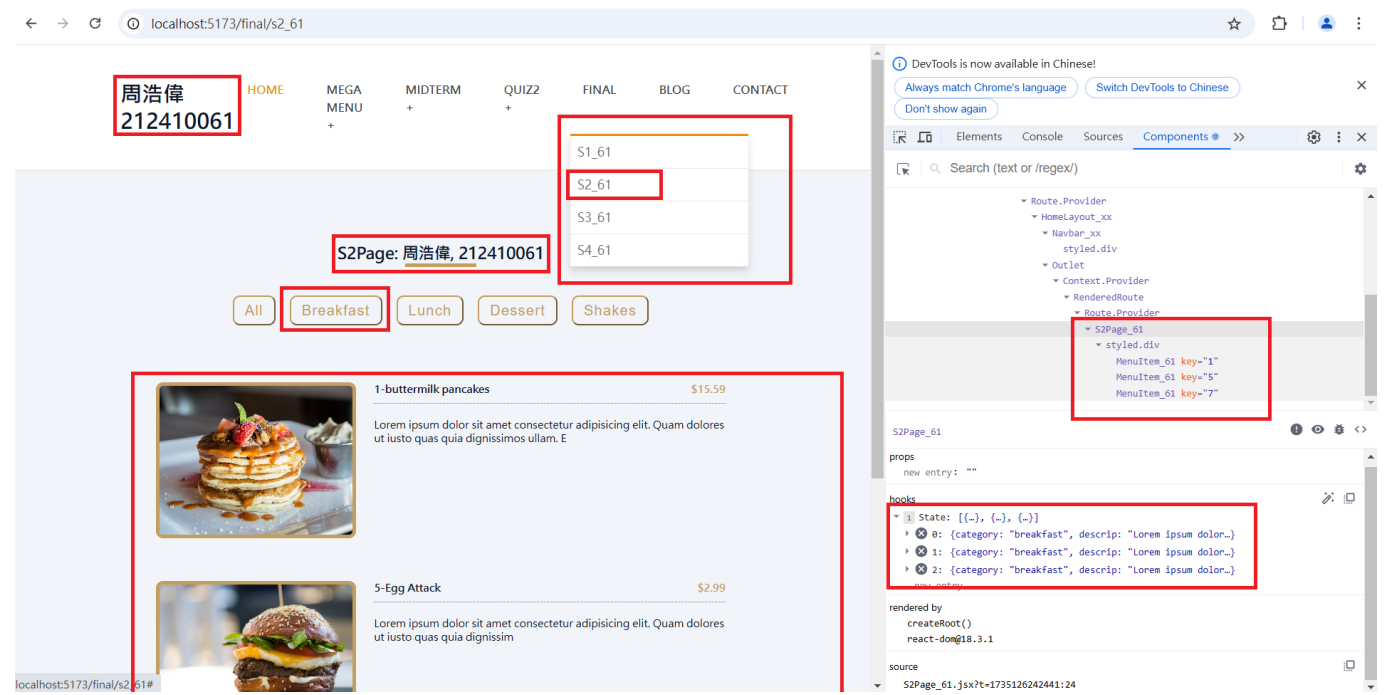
localhost:5173/final/s2_61

周浩偉
212410061

HOME
MEGA MENU +
MIDTERM +
QUIZ2 +
FINAL
BLOG
CONTACT

S1_61
S2_61
S3_61
S4_61

S2Page: 周浩偉, 212410061

All
Breakfast
Lunch
Dessert
Shakes

1-buttermilk pancakes
$15.59
Lorem ipsum dolor sit amet consectetur adipisicing elit. Quam dolores ut iusto quas quia dignissimos ullam. E

5-Egg Attack
$2.99
Lorem ipsum dolor sit amet consectetur adipisicing elit. Quam dolores ut iusto quas quia dignissim

localhost:5173/final/s2_61#

DevTools is now available in Chinese!
Always match Chrome's language
Switch DevTools to Chinese
Don't show again

Elements
Console
Sources
Components
>>

Search (text or /regex/)

Route.Provider
HomeLayout_xx
Navbar_xx
styled.div
Outlet
Context.Provider
RenderedRoute
Route.Provider
S2Page_61
styled.div
MenuItem_61 key="1"
MenuItem_61 key="5"
MenuItem_61 key="7"

S2Page_61

props
new entry: ""

hooks
1 State: [{…}, {…}, {…}]
0: {category: "breakfast", descrip: "Lorem ipsum dolor…}
1: {category: "breakfast", descrip: "Lorem ipsum dolor…}
2: {category: "breakfast", descrip: "Lorem ipsum dolor…}
new entry

rendered by
createRoot()
react-dom@18.3.1

source
S2Page_61.jsx?t=1735126242441:24